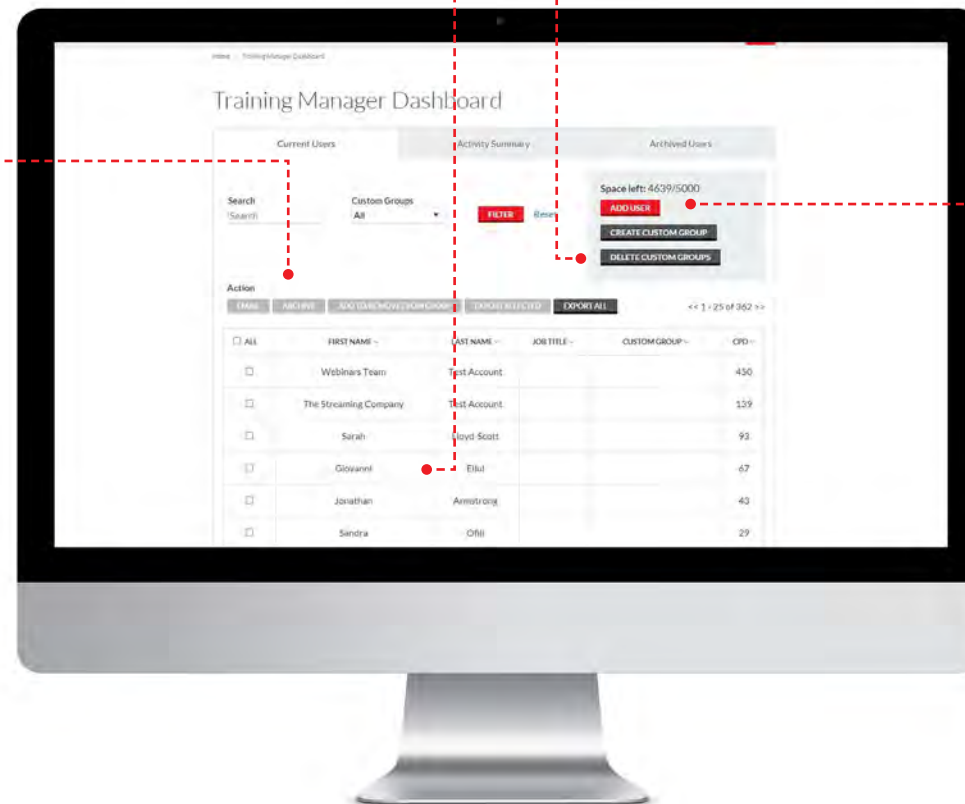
Home > Training Manager Dashboard

Training Manager Dashboard

Current Users | Activity Summary | Archived Users

Search
Search

Custom Groups
All

FILTER  Reset

Space left: 4639/5000
ADD USER
CREATE CUSTOM GROUP
DELETE CUSTOM GROUPS

Action
EMAIL  ARCHIVE  ADD TO/REMOVE FROM GROUP  EXPORT SELECTED  EXPORT ALL

<< 1 - 25 of 362 >>

| ☐ ALL | FIRST NAME | LAST NAME | JOB TITLE | CUSTOM GROUP | CPD |
|---|---|---|---|---|---|
| ☐ | Webinars Team | Test Account | | | 450 |
| ☐ | The Streaming Company | Test Account | | | 139 |
| ☐ | Sarah | Lloyd-Scott | | | 93 |
| ☐ | Giovanni | Ellul | | | 67 |
| ☐ | Jonathan | Armstrong | | | 43 |
| ☐ | Sandra | Ofili | | | 29 |